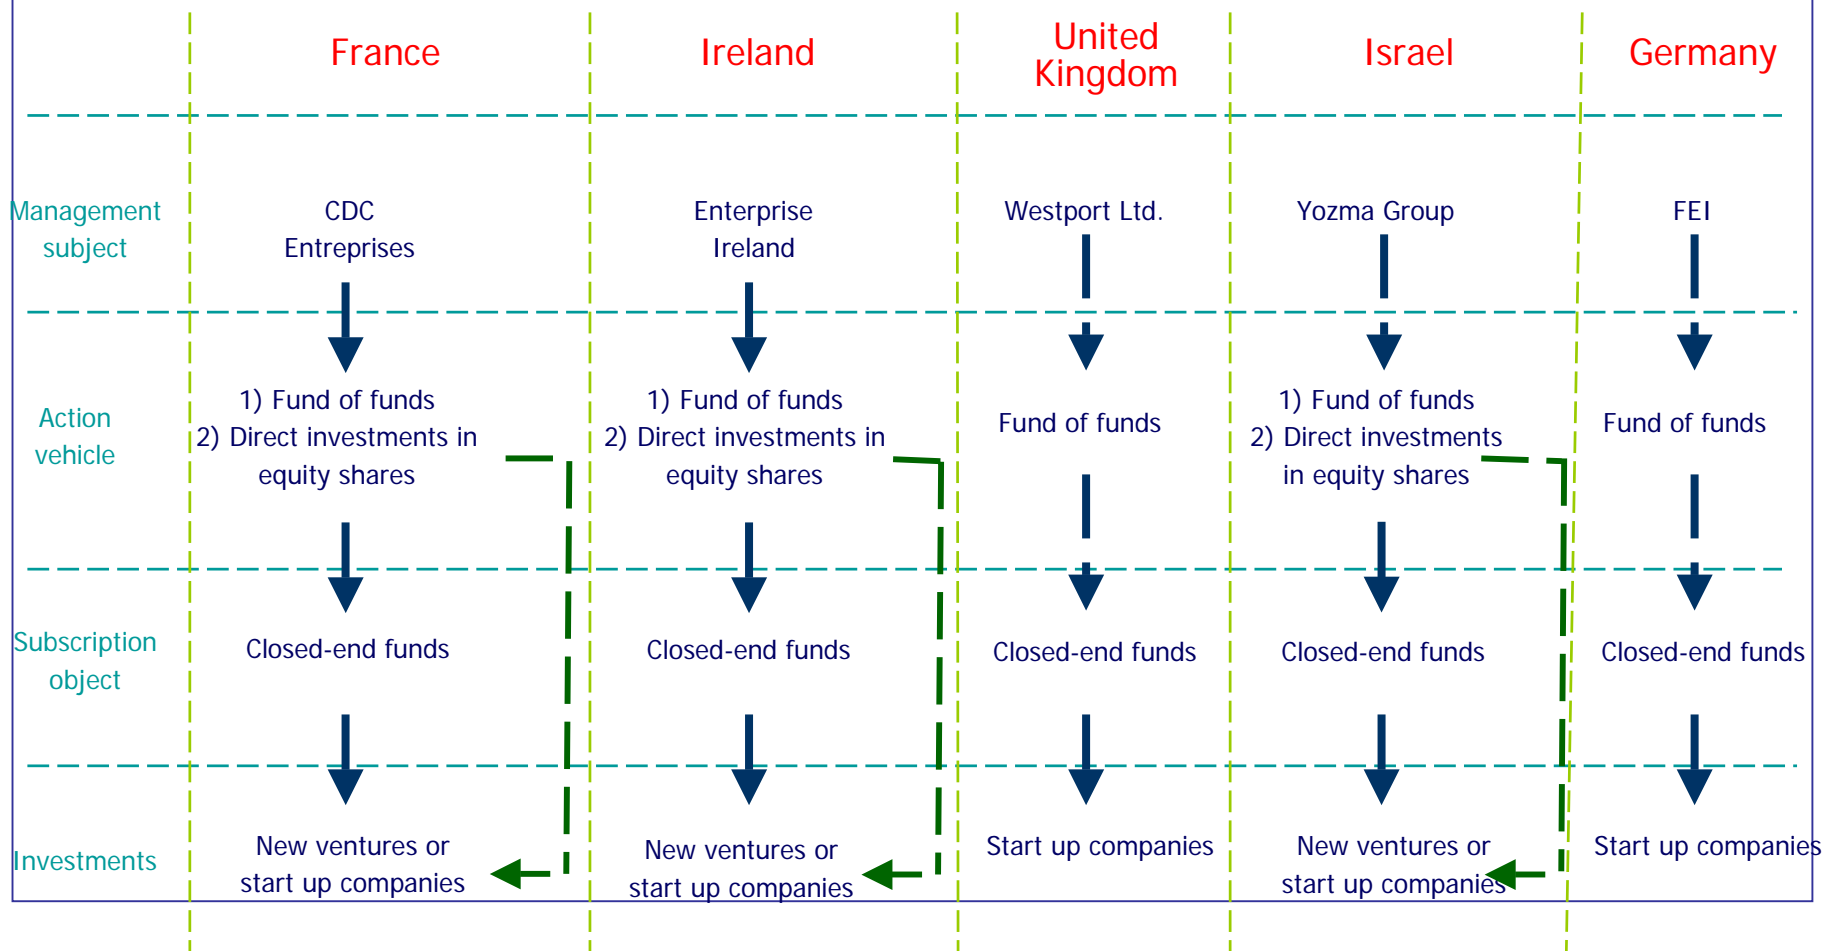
|  | France | Ireland | United Kingdom | Israel | Germany |
|---|---|---|---|---|---|
| Management subject | CDC Entreprises | Enterprise Ireland | Westport Ltd. | Yozma Group | FEI |
| Action vehicle | 1) Fund of funds 2) Direct investments in equity shares | 1) Fund of funds 2) Direct investments in equity shares | Fund of funds | 1) Fund of funds 2) Direct investments in equity shares | Fund of funds |
| Subscription object | Closed-end funds | Closed-end funds | Closed-end funds | Closed-end funds | Closed-end funds |
| Investments | New ventures or start up companies | New ventures or start up companies | Start up companies | New ventures or start up companies | Start up companies |